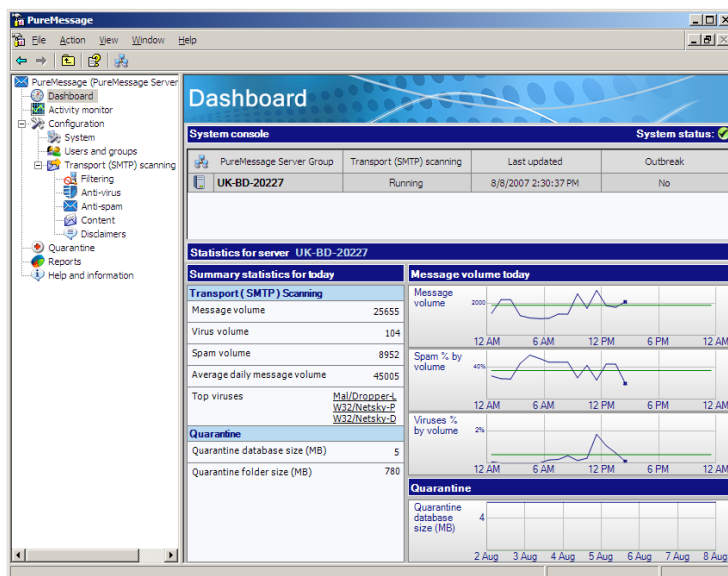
PureMessage

File Action View Window Help

PureMessage (PureMessage Server
Dashboard
Activity monitor
Configuration
System
Users and groups
Transport (SMTP) scanning
Filtering
Anti-virus
Anti-spam
Content
Disclaimers
Quarantine
Reports
Help and information

Dashboard

System console
System status:

| PureMessage Server Group | Transport (SMTP) scanning | Last updated | Outbreak |
|---|---|---|---|
| UK-BD-20227 | Running | 8/8/2007 2:30:37 PM | No |

Statistics for server UK-BD-20227

Summary statistics for today

Transport (SMTP) Scanning

| Message volume | 25655 |
|---|---|
| Virus volume | 104 |
| Spam volume | 8952 |
| Average daily message volume | 45005 |
| Top viruses | Mal/Dropper-L W32/Netsky-P W32/Netsky-D |

Quarantine

| Quarantine database size (MB) | 5 |
|---|---|
| Quarantine folder size (MB) | 780 |

Message volume today

Message volume
2000
12 AM 6 AM 12 PM 6 PM 12 AM

Spam % by volume
40%
12 AM 6 AM 12 PM 6 PM 12 AM

Viruses % by volume
2%
12 AM 6 AM 12 PM 6 PM 12 AM

Quarantine

Quarantine database size (MB)
4
2 Aug 3 Aug 4 Aug 5 Aug 6 Aug 7 Aug 8 Aug